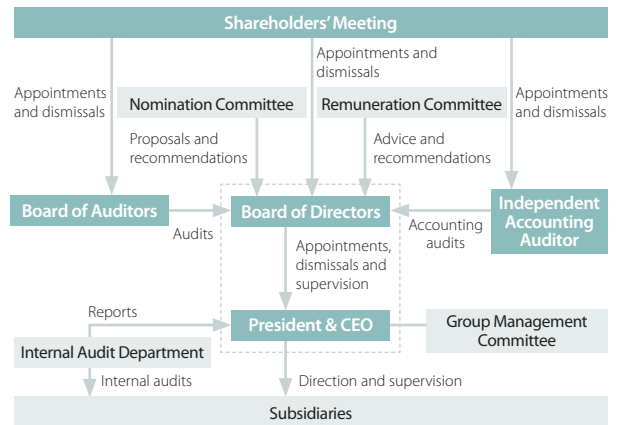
Shareholders' Meeting

Appointments and dismissals

Appointments and dismissals

Appointments and dismissals

Nomination Committee

Remuneration Committee

Proposals and recommendations

Advice and recommendations

Board of Auditors

Audits

Board of Directors

Accounting audits

Independent Accounting Auditor

Appointments, dismissals and supervision

Reports

President & CEO

Group Management Committee

Internal Audit Department

Internal audits

Direction and supervision

Subsidiaries